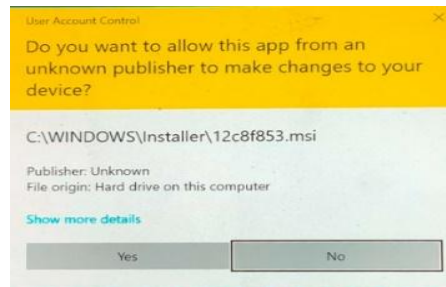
User Account Control

×

Do you want to allow this app from an unknown publisher to make changes to your device?

C:\WINDOWS\Installer\12c8f853.msi

Publisher: Unknown
File origin: Hard drive on this computer

Show more details

Yes

No